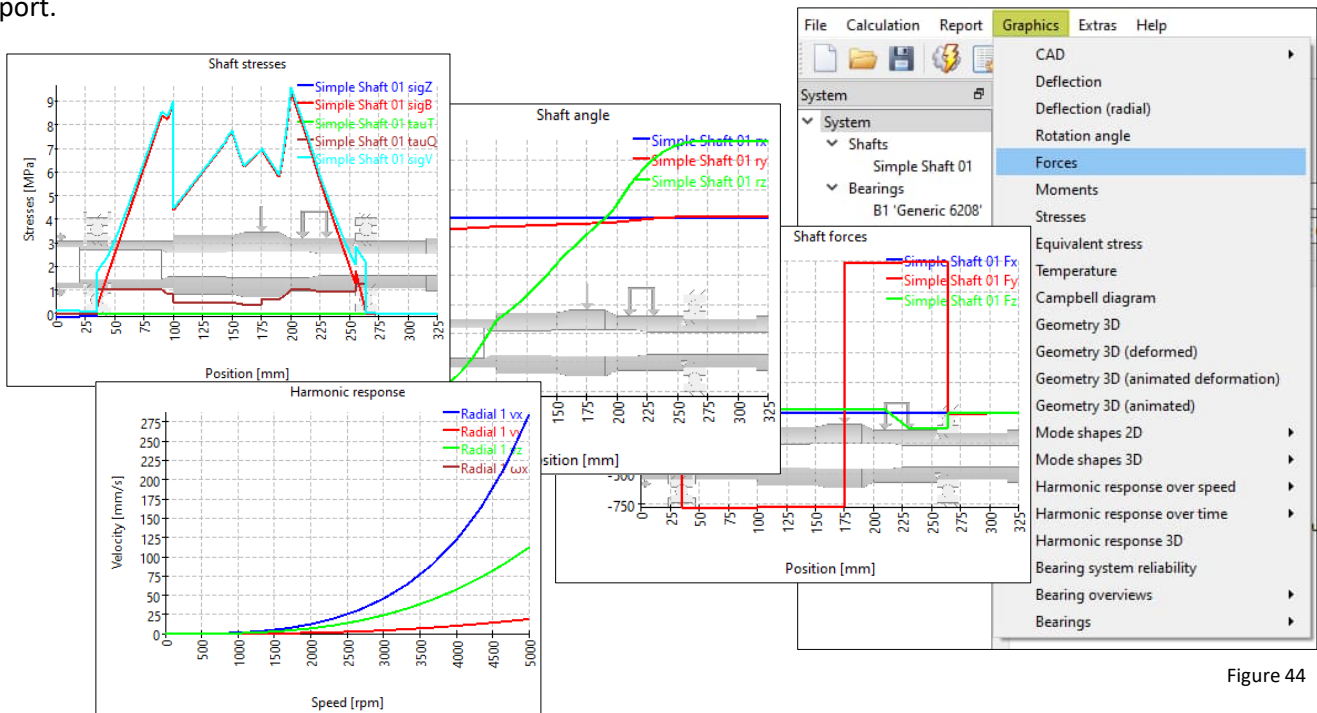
port.

Shaft stresses

Simple Shaft 01 sigZ
Simple Shaft 01 sigB
Simple Shaft 01 tauT
Simple Shaft 01 tauQ
Simple Shaft 01 sigV

Stresses [MPa]

9
8
7
6
5
4
3
2
1
0

0 25 50 75 100 125 150 175 200 225 250 275 300 325

Position [mm]

Shaft angle

Simple Shaft 01 rx
Simple Shaft 01 ry
Simple Shaft 01 rz

150 175 200 225 250 275 300 325

osition [mm]

Shaft forces

Simple Shaft 01 Fx
Simple Shaft 01 Fy
Simple Shaft 01 Fz

-500
-750

0 25 50 75 100 125 150 175 200 225 250 275 300 325

Position [mm]

Harmonic response

Radial 1 vx
Radial 1 vy
Radial 1 vz
Radial 1 ωx

Velocity [mm/s]

275
250
225
200
175
150
125
100
75
50
25
0

0 500 1000 1500 2000 2500 3000 3500 4000 4500 5000

Speed [rpm]

File Calculation Report Graphics Extras Help

System

System
Shafts
Simple Shaft 01
Bearings
B1 'Generic 6208'

CAD
Deflection
Deflection (radial)
Rotation angle
Forces
Moments
Stresses
Equivalent stress
Temperature
Campbell diagram
Geometry 3D
Geometry 3D (deformed)
Geometry 3D (animated deformation)
Geometry 3D (animated)
Mode shapes 2D
Mode shapes 3D
Harmonic response over speed
Harmonic response over time
Harmonic response 3D
Bearing system reliability
Bearing overviews
Bearings

Figure 44